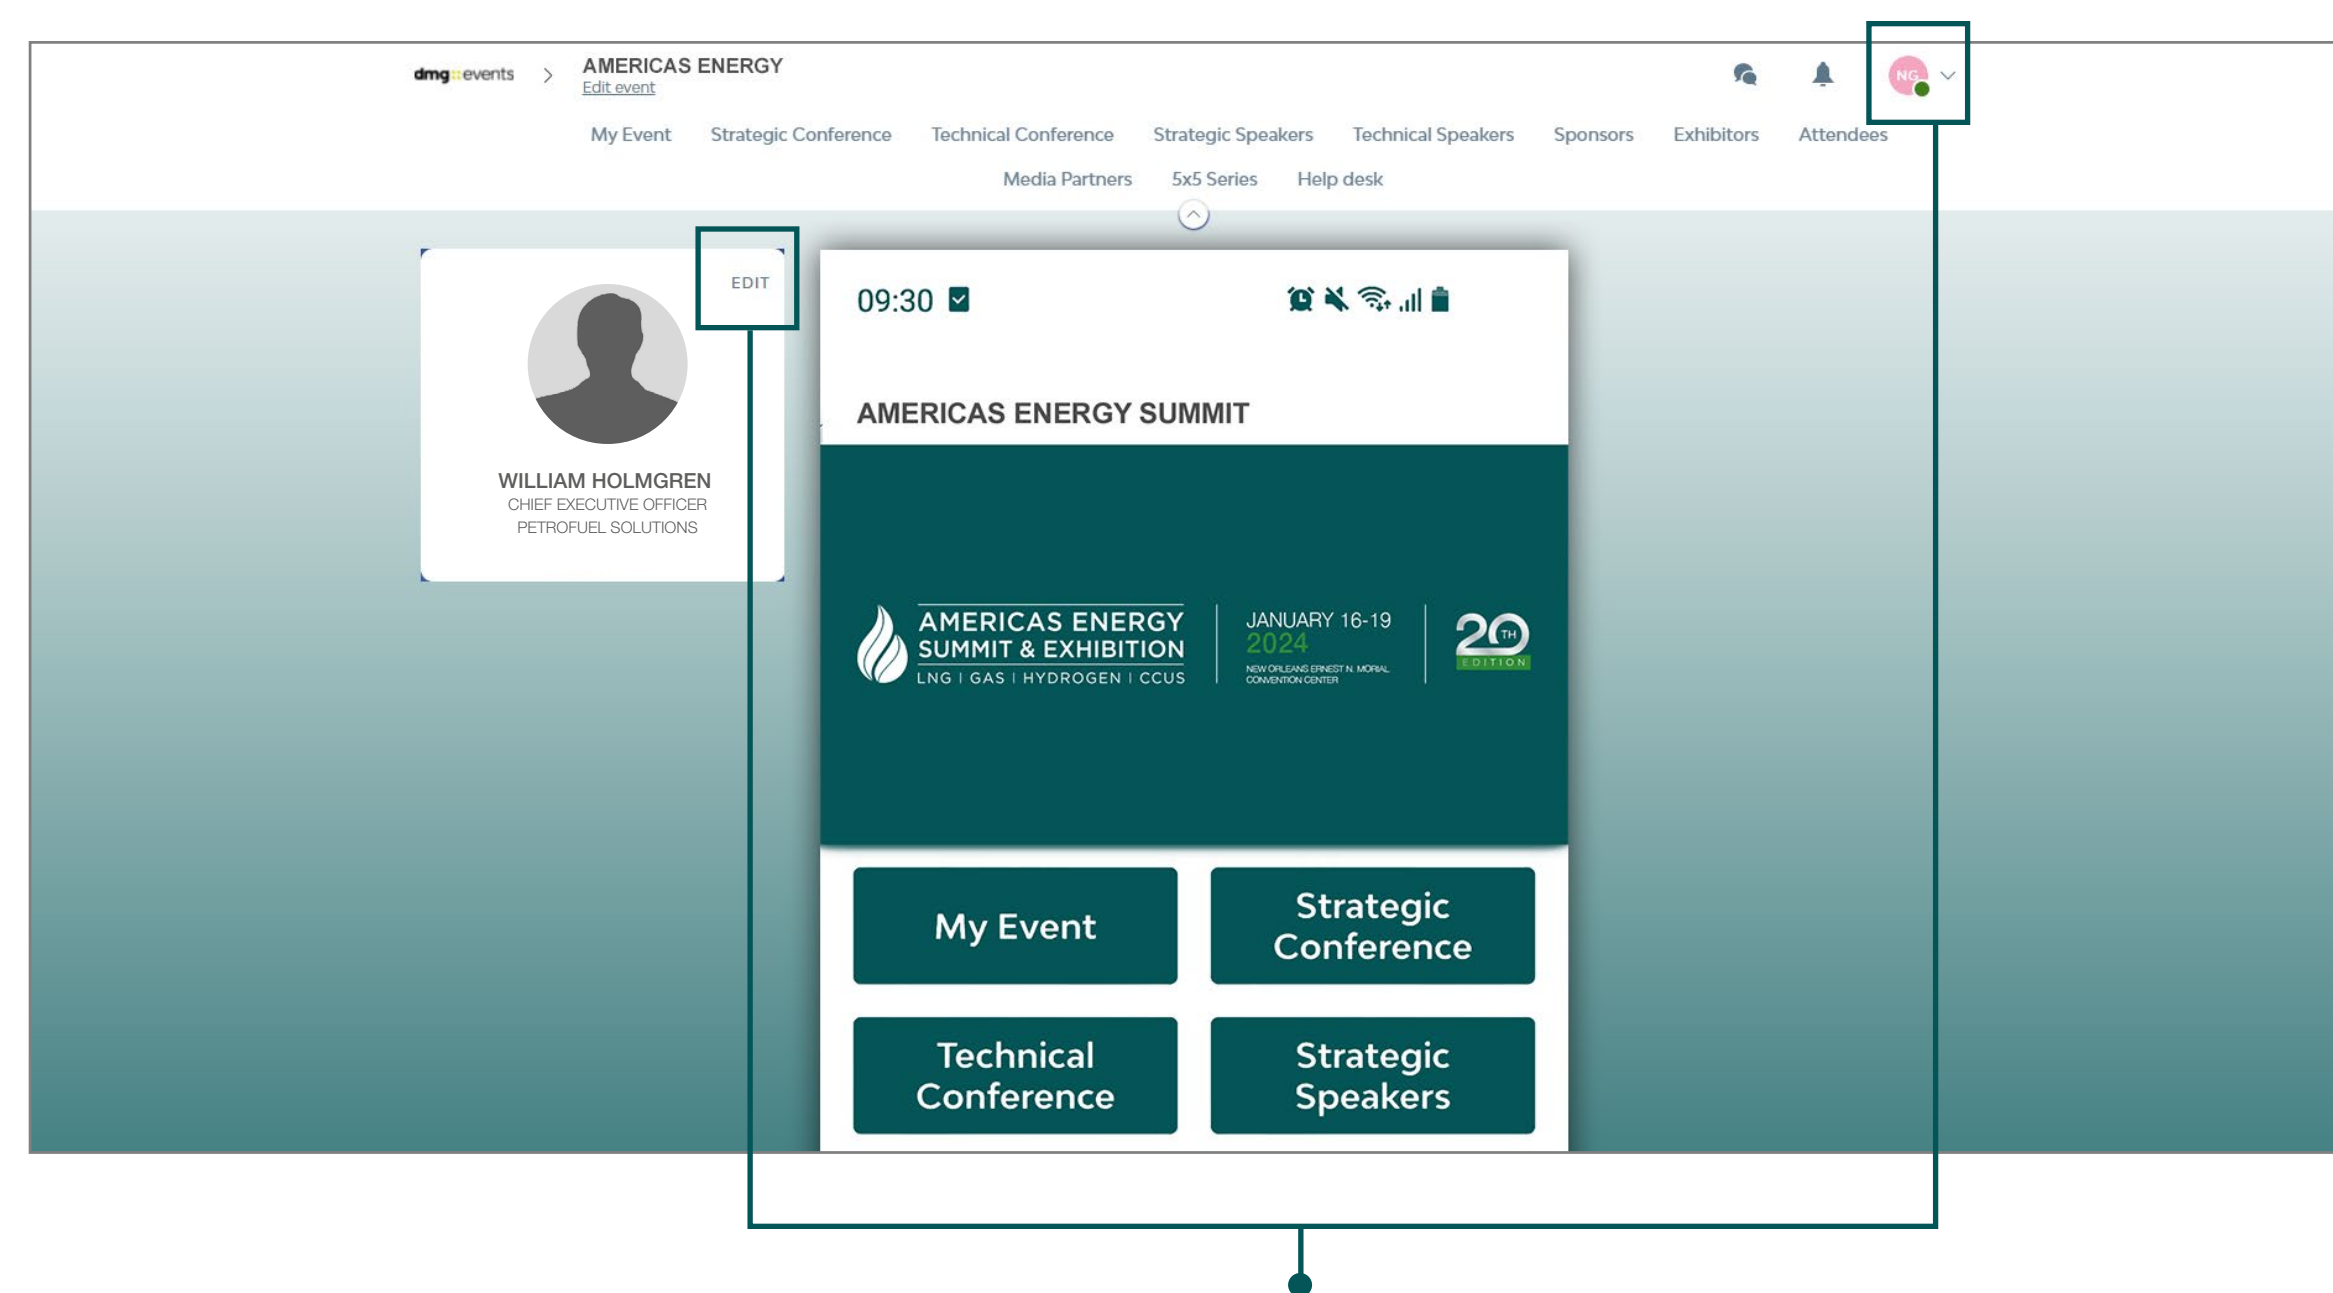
dmg::events > AMERICAS ENERGY
Edit event

NG

My Event Strategic Conference Technical Conference Strategic Speakers Technical Speakers Sponsors Exhibitors Attendees
Media Partners 5x5 Series Help desk

EDIT

WILLIAM HOLMGREN
CHIEF EXECUTIVE OFFICER
PETROFUEL SOLUTIONS

09:30

AMERICAS ENERGY SUMMIT

AMERICAS ENERGY SUMMIT & EXHIBITION
LNG | GAS | HYDROGEN | CCUS

JANUARY 16-19 2024
NEW ORLEANS ERNEST N. MORIAL CONVENTION CENTER

20TH EDITION

My Event

Strategic Conference

Technical Conference

Strategic Speakers